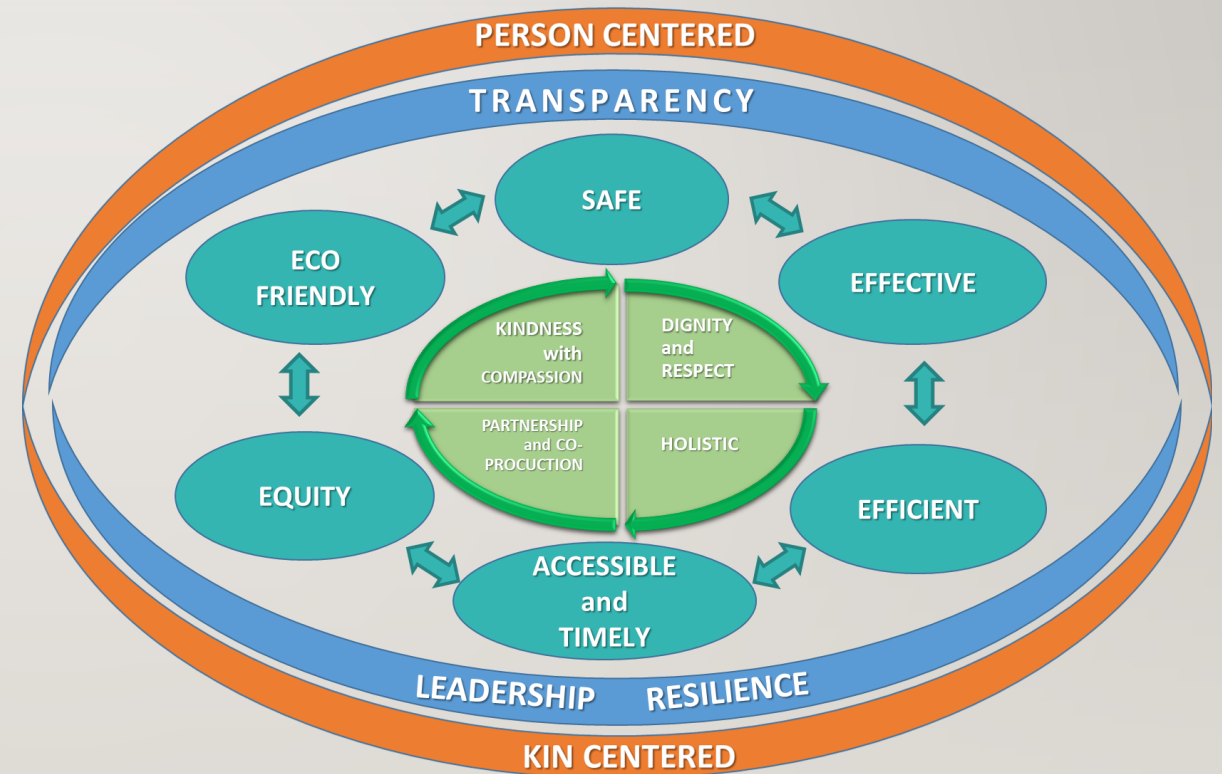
PERSON CENTERED

TRANSPARENCY

SAFE

ECO FRIENDLY

EFFECTIVE

KINDNESS with COMPASSION

DIGNITY and RESPECT

PARTNERSHIP and CO-PROCUCTION

HOLISTIC

EQUITY

EFFICIENT

ACCESSIBLE and TIMELY

LEADERSHIP RESILIENCE

KIN CENTERED